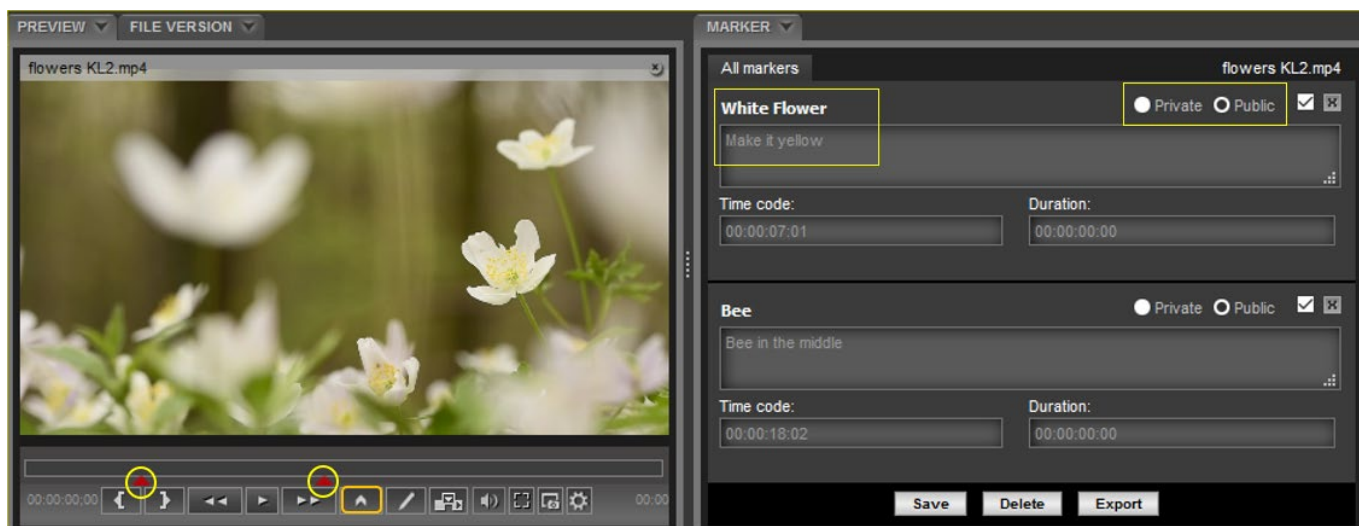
PREVIEW FILE VERSION

flowers KL2.mp4

00:00:00;00

00:00

MARKER

All markers

flowers KL2.mp4

White Flower

Private Public

Make it yellow

Time code:

00:00:07:01

Duration:

00:00:00:00

Bee

Private Public

Bee in the middle

Time code:

00:00:18:02

Duration:

00:00:00:00

Save Delete Export